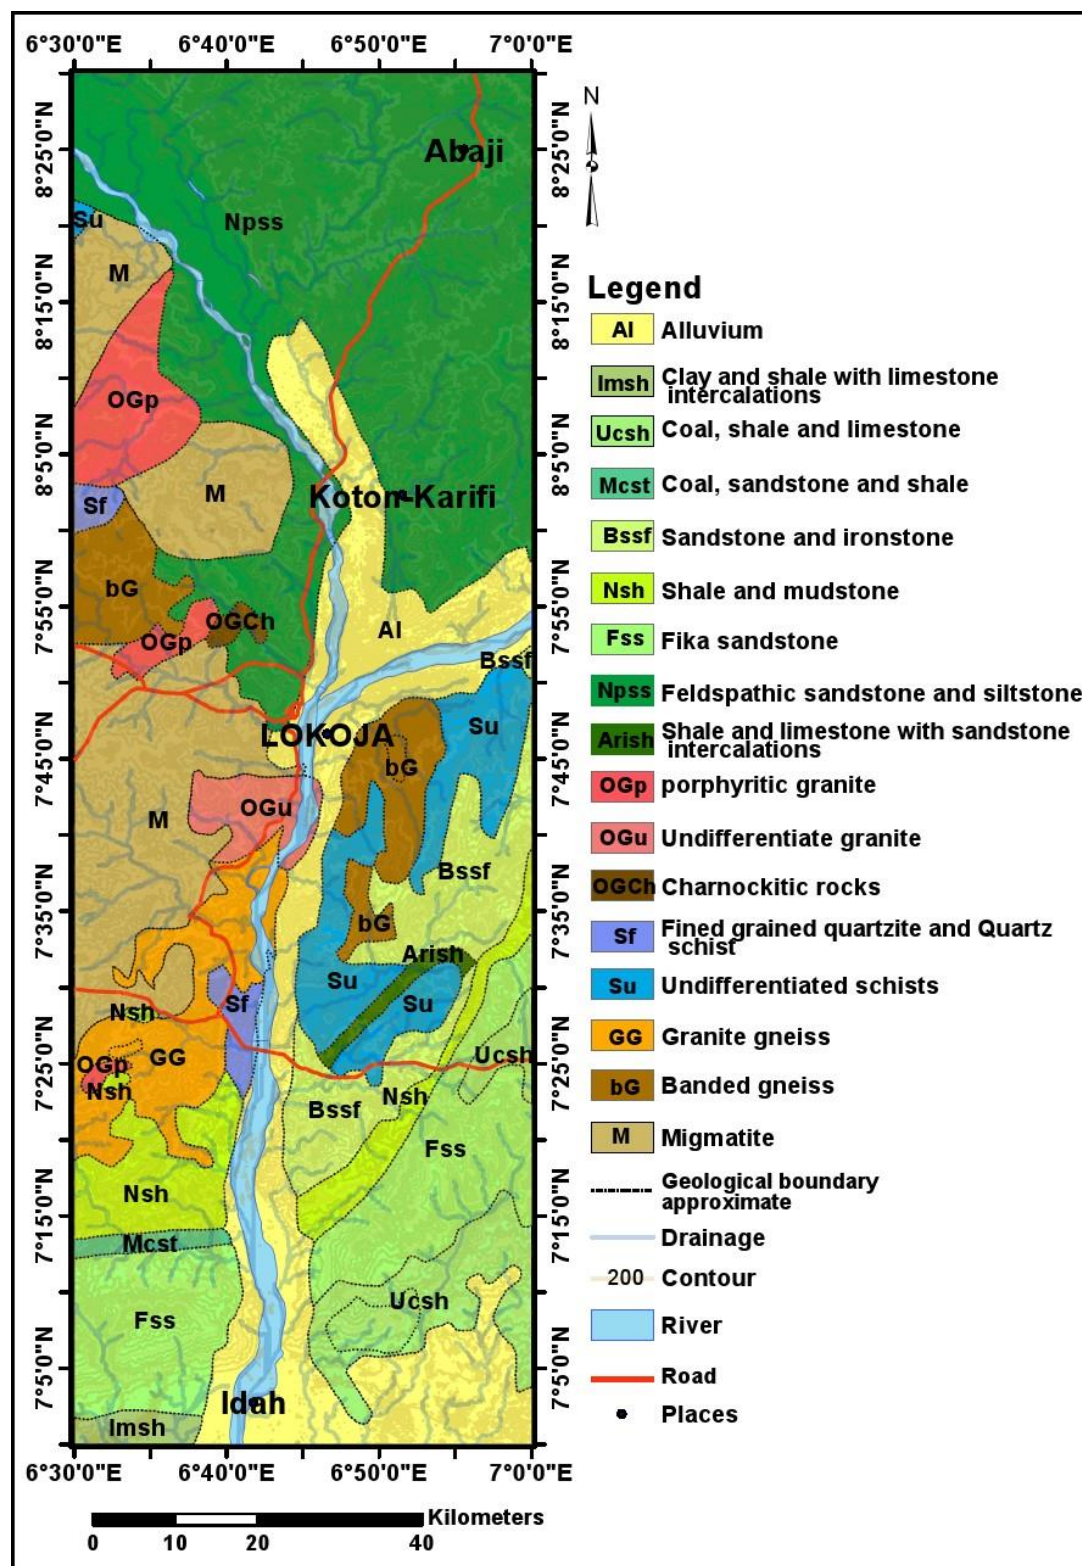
6°30'0"E 6°40'0"E 6°50'0"E 7°0'0"E

8°25'0"N 8°15'0"N 8°5'0"N 7°55'0"N 7°45'0"N 7°35'0"N 7°25'0"N 7°15'0"N 7°5'0"N

8°25'0"N 8°15'0"N 8°5'0"N 7°55'0"N 7°45'0"N 7°35'0"N 7°25'0"N 7°15'0"N 7°5'0"N

N

Abaji

Su

Npss

M

OGp

Sf

M

Koton-Karifi

bG

OGCh

OGp

Al

Bssf

LOKOJA

Su

bG

M

OGu

Bssf

bG

Arish

Su

Su

Nsh

Sf

OGp

GG

Nsh

Ucsh

Bssf

Nsh

Fss

Nsh

Mcst

Ucsh

Fss

Idah

Imsh

Legend

| | |
|---|---|
| Al | Alluvium |
| Imsh | Clay and shale with limestone intercalations |
| Ucsh | Coal, shale and limestone |
| Mcst | Coal, sandstone and shale |
| Bssf | Sandstone and ironstone |
| Nsh | Shale and mudstone |
| Fss | Fika sandstone |
| Npss | Feldspathic sandstone and siltstone |
| Arish | Shale and limestone with sandstone intercalations |
| OGp | porphyritic granite |
| OGu | Undifferentiate granite |
| OGCh | Charnockitic rocks |
| Sf | Fined grained quartzite and Quartz schist |
| Su | Undifferentiated schists |
| GG | Granite gneiss |
| bG | Banded gneiss |
| M | Migmatite |
| | Geological boundary approximate |
| | Drainage |
| 200 | Contour |
| | River |
| | Road |
| | Places |

6°30'0"E 6°40'0"E 6°50'0"E 7°0'0"E

0 10 20 40 Kilometers